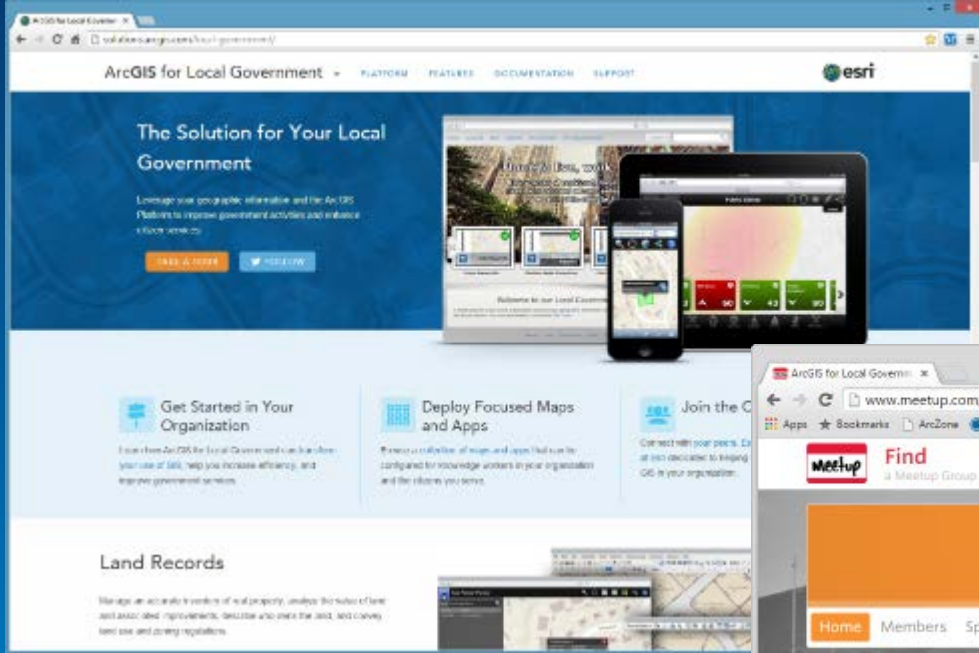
ArcGIS for Local Governm ×

solutions.arcgis.com/local-government/

ArcGIS for Local Government PLATFORM FEATURES DOCUMENTATION SUPPORT

esri

The Solution for Your Local Government

Leverage your geographic information and the ArcGIS Platform to improve government activities and enhance citizen services.

TAKE A TOUR FOLLOW

Welcome to our Local Government

Get Started in Your Organization

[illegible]

Deploy Focused Maps and Apps

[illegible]

Join the C

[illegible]

Land Records

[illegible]

ArcGIS for Local Governm ×

www.meetup.com

Apps Bookmarks ArcZone

Meetup

Find

a Meetup Group

Home Members Sp